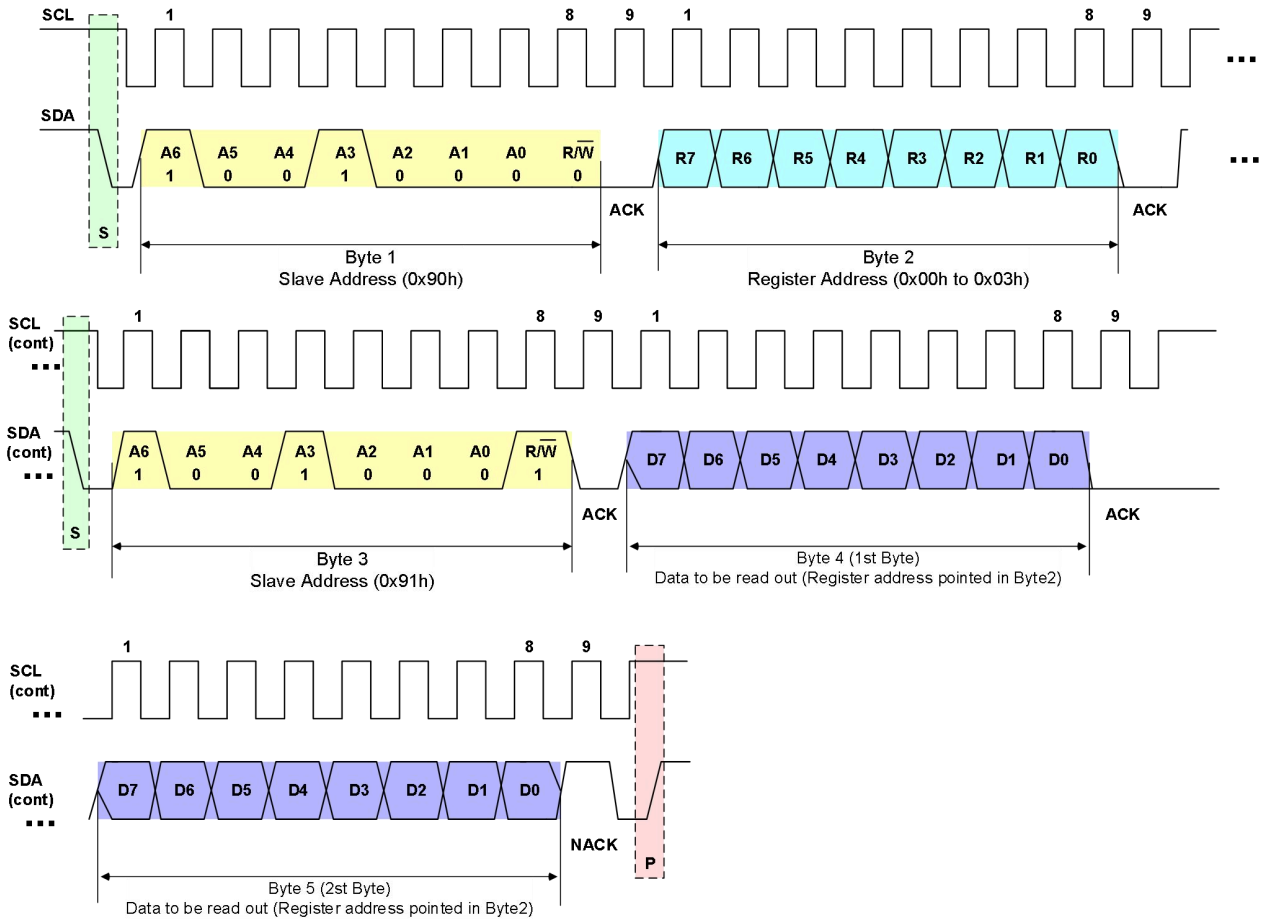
SCL 1 8 9 1 8 9 ...

SDA

S

A6 1 A5 0 A4 0 A3 1 A2 0 A1 0 A0 0 R/$\overline{W}$ 0

ACK

R7 R6 R5 R4 R3 R2 R1 R0

ACK

...

Byte 1
Slave Address (0x90h)

Byte 2
Register Address (0x00h to 0x03h)

SCL (cont) ... 1 8 9 1 8 9

SDA (cont) ...

S

A6 1 A5 0 A4 0 A3 1 A2 0 A1 0 A0 0 R/$\overline{W}$ 1

ACK

D7 D6 D5 D4 D3 D2 D1 D0

ACK

Byte 3
Slave Address (0x91h)

Byte 4 (1st Byte)
Data to be read out (Register address pointed in Byte2)

SCL (cont) ... 1 8 9

SDA (cont) ...

D7 D6 D5 D4 D3 D2 D1 D0

NACK

P

Byte 5 (2st Byte)
Data to be read out (Register address pointed in Byte2)